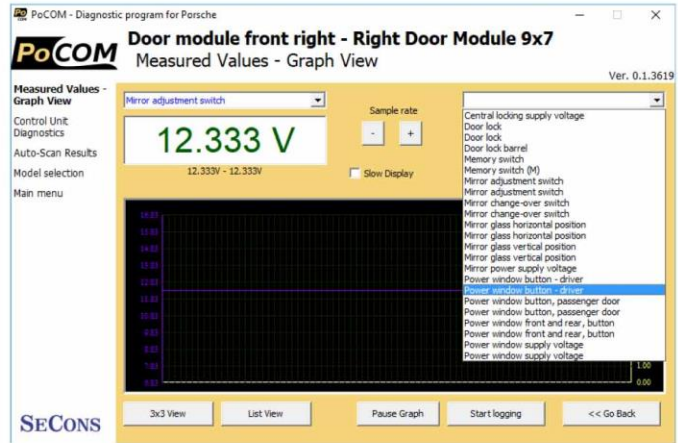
PoCOM - Diagnostic program for Porsche

PoCOM

Door module front right - Right Door Module 9x7
Measured Values - Graph View

Ver. 0.1.3619

Measured Values - Graph View
Control Unit Diagnostics
Auto-Scan Results
Model selection
Main menu

Mirror adjustment switch

12.333 V

12.333V - 12.333V

Sample rate

-
+

Slow Display

Central locking supply voltage
Door lock
Door lock
Door lock barrel
Memory switch
Memory switch (M)
Mirror adjustment switch
Mirror adjustment switch
Mirror change-over switch
Mirror change-over switch
Mirror glass horizontal position
Mirror glass horizontal position
Mirror glass vertical position
Mirror glass vertical position
Mirror power supply voltage
Power window button - driver
Power window button - driver
Power window button, passenger door
Power window button, passenger door
Power window front and rear, button
Power window front and rear, button
Power window supply voltage
Power window supply voltage

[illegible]

1.00
0.00

SECONS

3x3 View
List View
Pause Graph
Start logging
<< Go Back